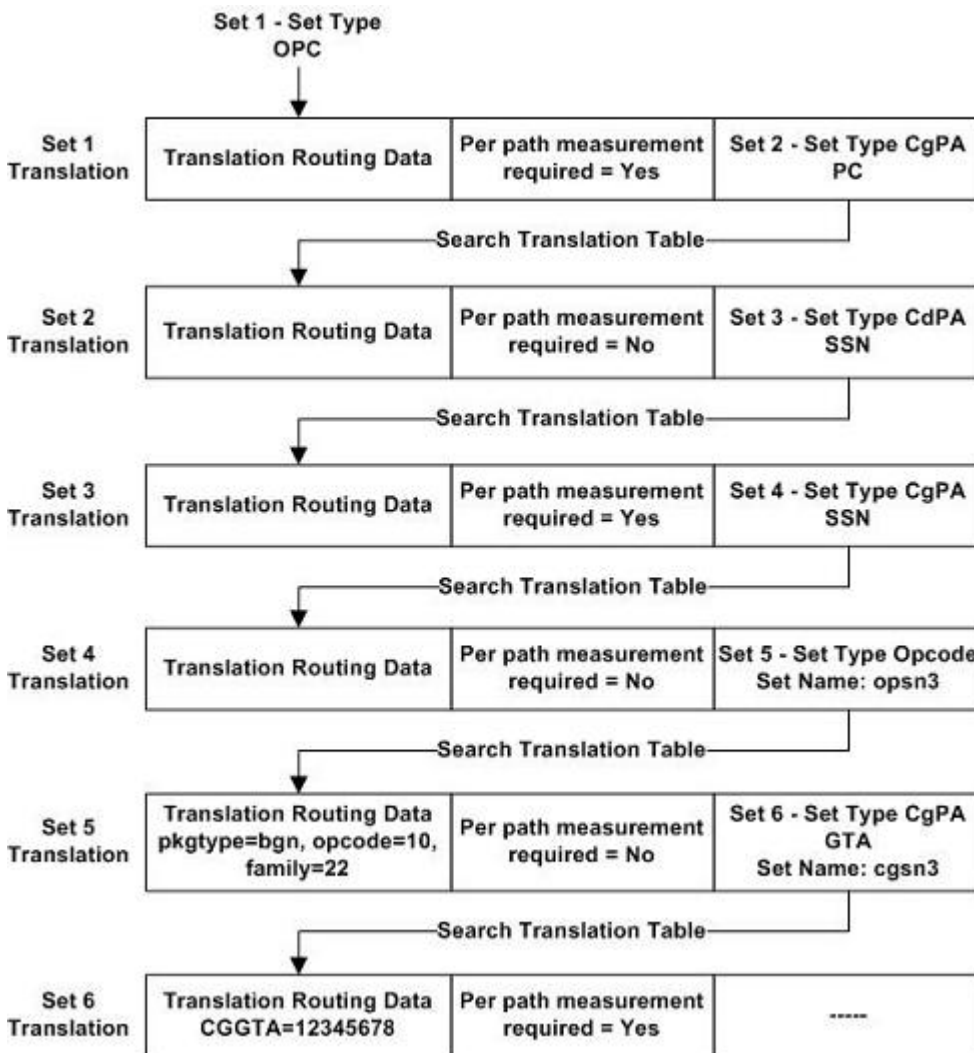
Set 1 - Set Type
OPC

Set 1
Translation

| Translation Routing Data | Per path measurement required = Yes | Set 2 - Set Type CgPA PC |
|---|---|---|

Search Translation Table

Set 2
Translation

| Translation Routing Data | Per path measurement required = No | Set 3 - Set Type CdPA SSN |
|---|---|---|

Search Translation Table

Set 3
Translation

| Translation Routing Data | Per path measurement required = Yes | Set 4 - Set Type CgPA SSN |
|---|---|---|

Search Translation Table

Set 4
Translation

| Translation Routing Data | Per path measurement required = No | Set 5 - Set Type Opcode Set Name: opsn3 |
|---|---|---|

Search Translation Table

Set 5
Translation

| Translation Routing Data pkgtype=bgn, opcode=10, family=22 | Per path measurement required = No | Set 6 - Set Type CgPA GTA Set Name: cgsn3 |
|---|---|---|

Search Translation Table

Set 6
Translation

| Translation Routing Data CGGTA=12345678 | Per path measurement required = Yes | ----- |
|---|---|---|